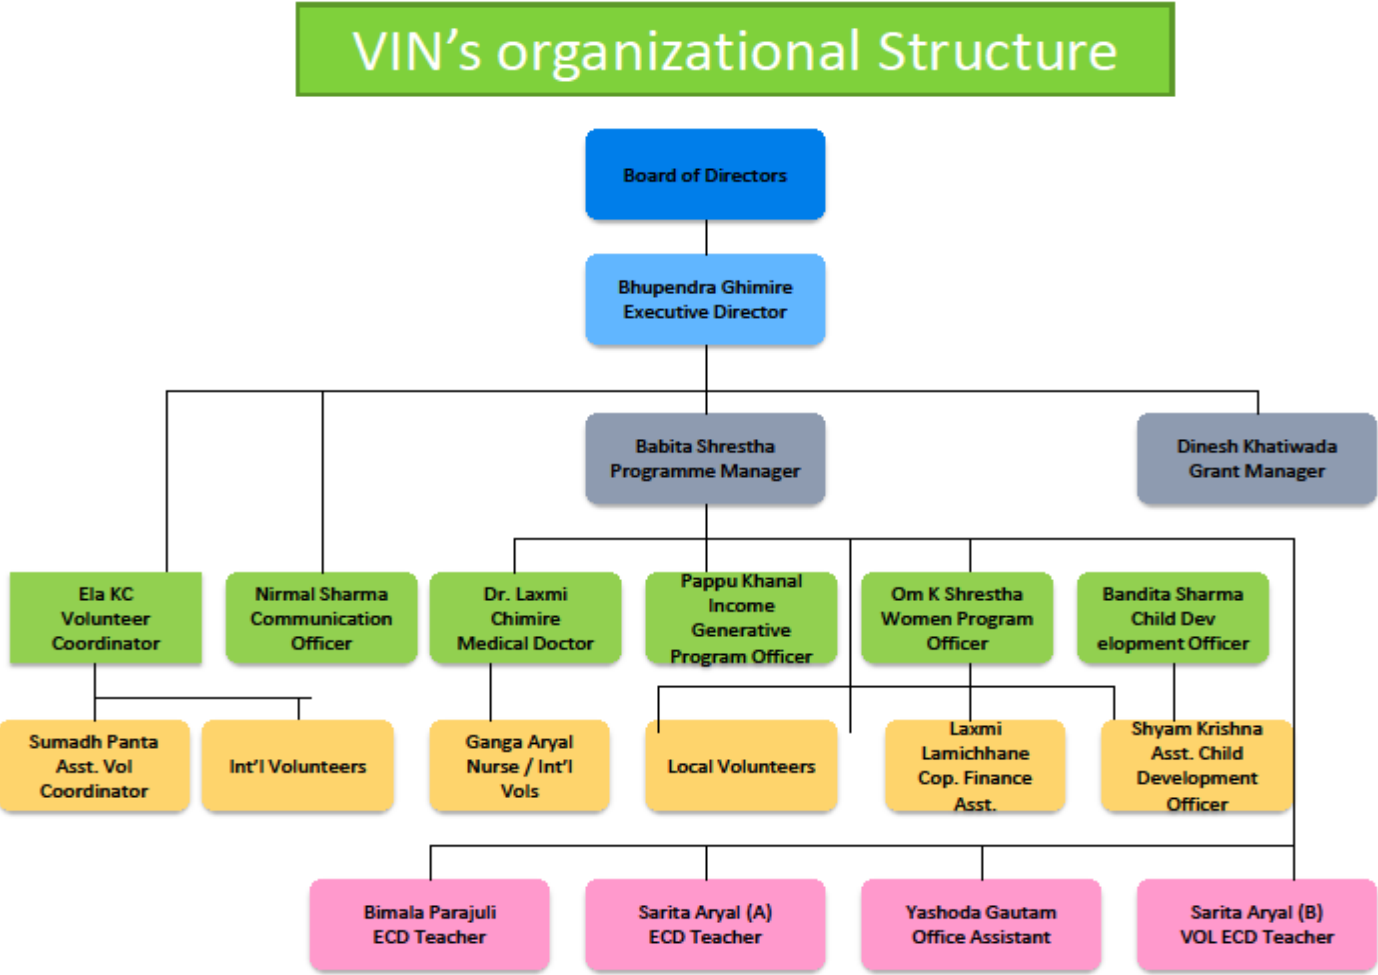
VIN’s organizational Structure

Board of Directors

Bhupendra Ghimire
Executive Director

Babita Shrestha
Programme Manager

Dinesh Khatiwada
Grant Manager

Ela KC
Volunteer
Coordinator

Nirmal Sharma
Communication
Officer

Dr. Laxmi
Chimire
Medical Doctor

Pappu Khanal
Income
Generative
Program Officer

Om K Shrestha
Women Program
Officer

Bandita Sharma
Child Dev
elopment Officer

Sumadh Panta
Asst. Vol
Coordinator

Int’l Volunteers

Ganga Aryal
Nurse / Int’l
Vols

Local Volunteers

Laxmi
Lamichhane
Cop. Finance
Asst.

Shyam Krishna
Asst. Child
Development
Officer

Bimala Parajuli
ECD Teacher

Sarita Aryal (A)
ECD Teacher

Yashoda Gautam
Office Assistant

Sarita Aryal (B)
VOL ECD Teacher